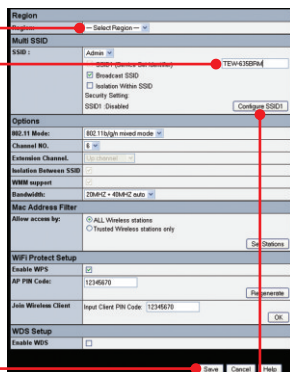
Region

Region: -- Select Region --

Multi SSID

SSID : Admin

SSID1 (Service Set Identifier) TEW-635BRM

Broadcast SSID

Isolation Within SSID

Security Setting

SSID1: Disabled

Configure SSID1

Options

802.11 Mode: 802.11b/g/n mixed mode

Channel NO. 6

Extension Channel: Up channel

Isolation Between SSID

WMM support

Bandwidth: 20MHZ + 40MHZ auto

Mac Address Filter

Allow access by: ALL Wireless stations

Trusted Wireless stations only

Set Stations

WiFi Protect Setup

Enable WPS

AP PIN Code: 12345670

Regenerate

Join Wireless Client: Input Client PIN Code: 12345670

OK

WDS Setup

Enable WDS

Save Cancel Help